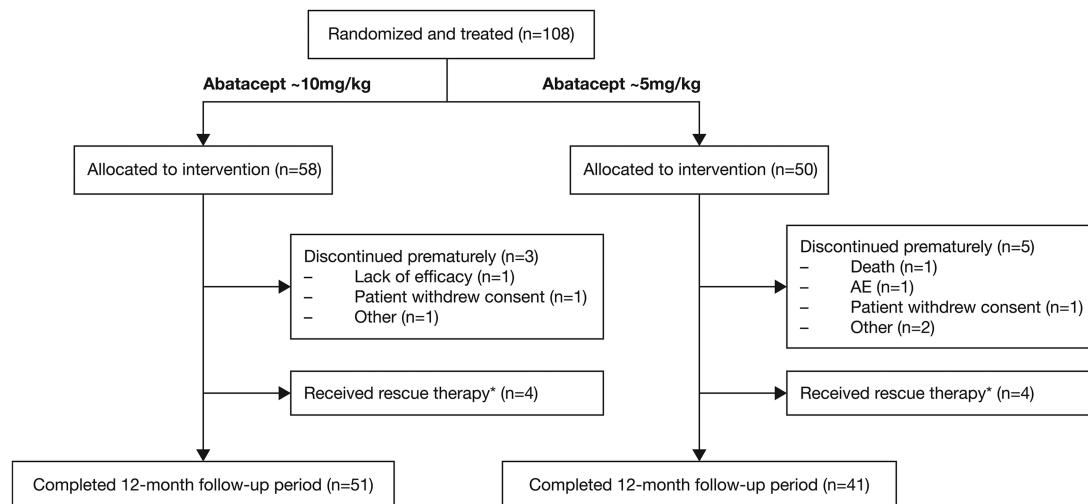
Randomized and treated (n=108)

Abatacept ~10mg/kg

Abatacept ~5mg/kg

Allocated to intervention (n=58)

Discontinued prematurely (n=3)
– Lack of efficacy (n=1)
– Patient withdrew consent (n=1)
– Other (n=1)

Received rescue therapy* (n=4)

Completed 12-month follow-up period (n=51)

Allocated to intervention (n=50)

Discontinued prematurely (n=5)
– Death (n=1)
– AE (n=1)
– Patient withdrew consent (n=1)
– Other (n=2)

Received rescue therapy* (n=4)

Completed 12-month follow-up period (n=41)